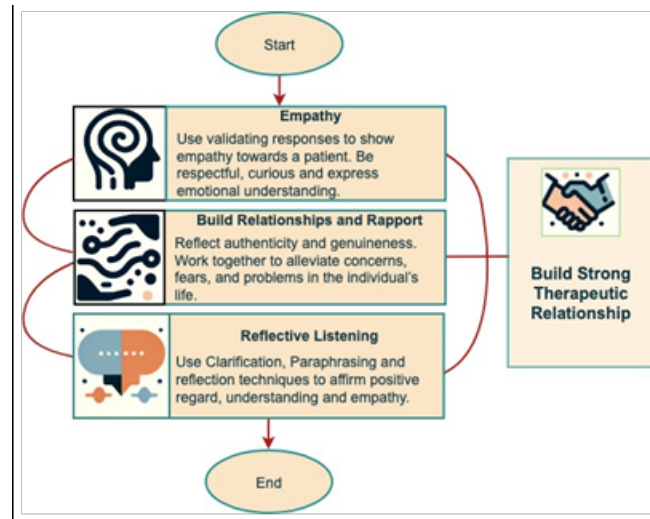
Start

Empathy

Use validating responses to show empathy towards a patient. Be respectful, curious and express emotional understanding.

Build Relationships and Rapport

Reflect authenticity and genuineness. Work together to alleviate concerns, fears, and problems in the individual's life.

Reflective Listening

Use Clarification, Paraphrasing and reflection techniques to affirm positive regard, understanding and empathy.

End

Build Strong Therapeutic Relationship